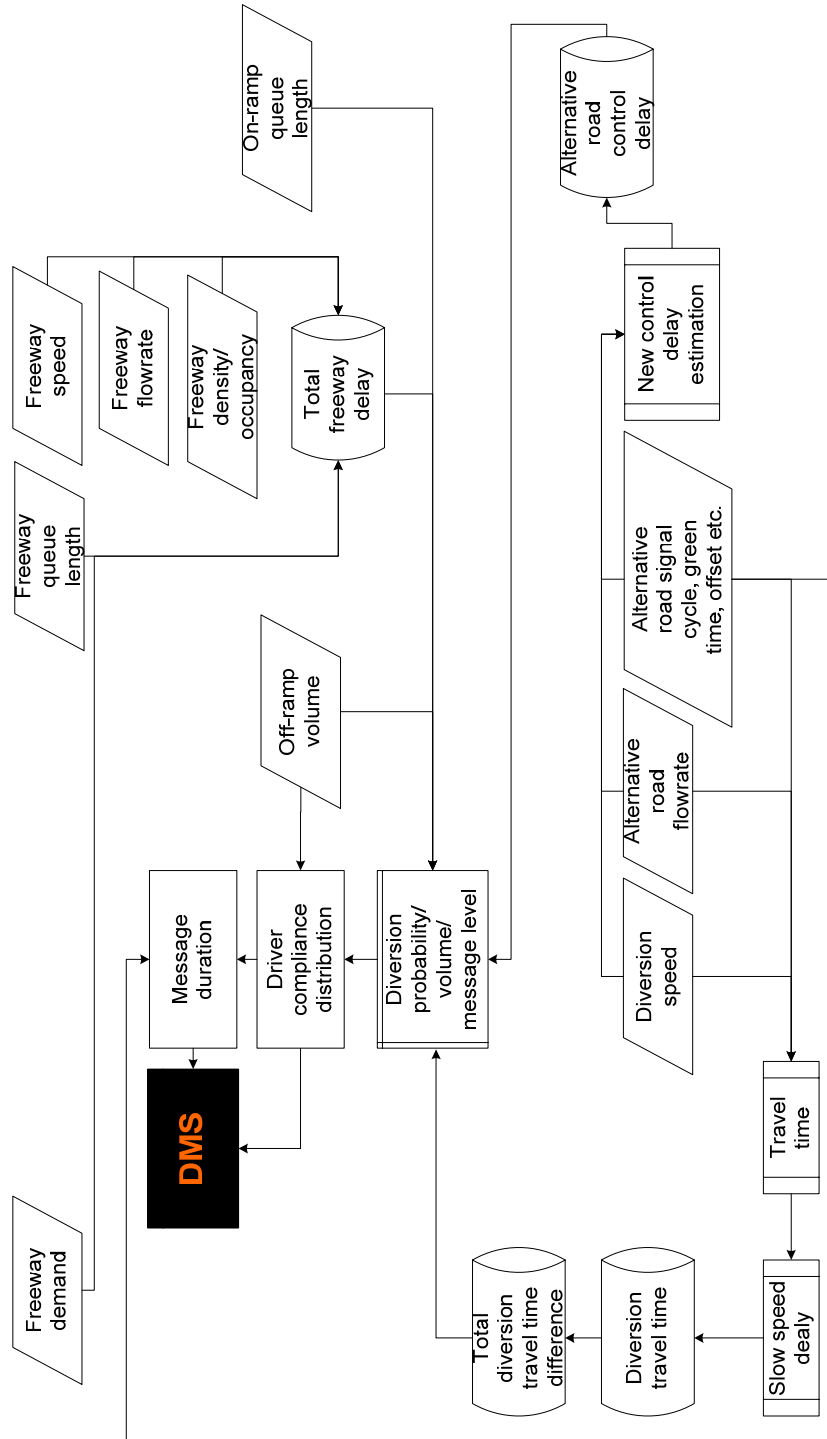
Freeway queue length

Freeway speed

Freeway flowrate

Freeway density/ occupancy

Total freeway delay

On-ramp queue length

Alternative road control delay

New control delay estimation

Alternative road signal cycle, green time, offset etc.

Alternative road flowrate

Diversion speed

Off-ramp volume

Freeway demand

Message duration

Driver compliance distribution

Diversion probability/ volume/ message level

DMS

Total diversion travel time difference

Diversion travel time

Travel time

Slow speed dealy